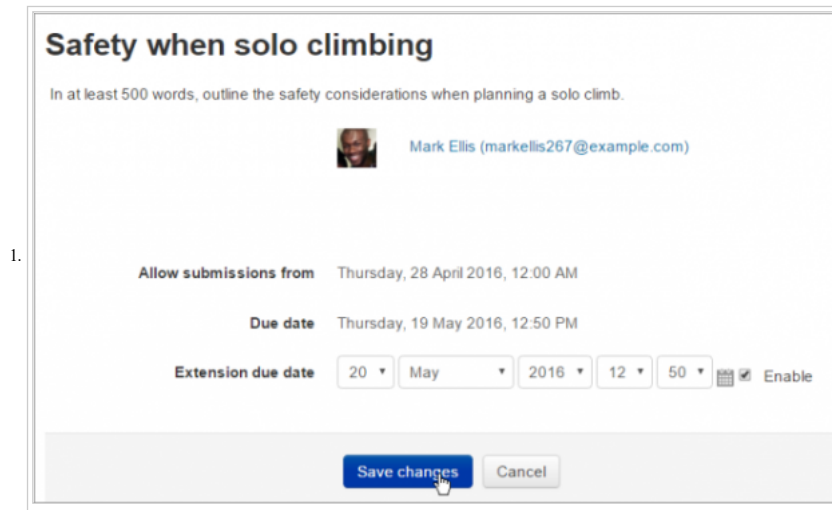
1.

Safety when solo climbing

In at least 500 words, outline the safety considerations when planning a solo climb.

Mark Ellis (markellis267@example.com)

Allow submissions from Thursday, 28 April 2016, 12:00 AM

Due date Thursday, 19 May 2016, 12:50 PM

Extension due date 20 May 2016 12 50 Enable

Save changes Cancel